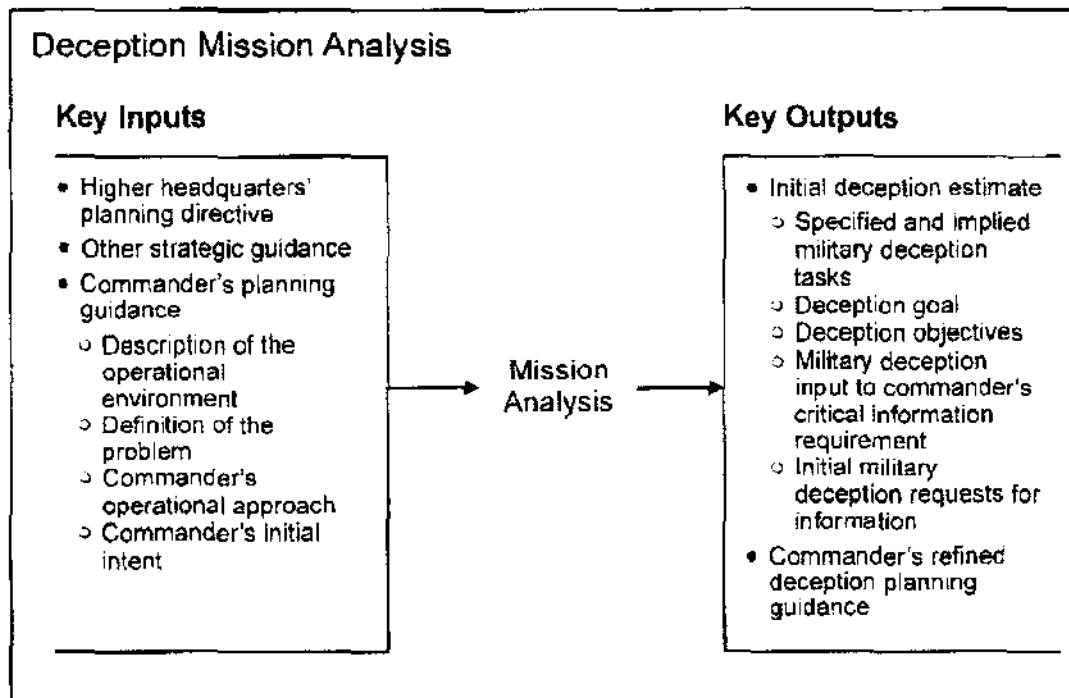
Deception Mission Analysis

Key Inputs

- Higher headquarters' planning directive
- Other strategic guidance
- Commander's planning guidance
  - Description of the operational environment
  - Definition of the problem
  - Commander's operational approach
  - Commander's initial intent

Mission Analysis

Key Outputs

- Initial deception estimate
  - Specified and implied military deception tasks
  - Deception goal
  - Deception objectives
  - Military deception input to commander's critical information requirement
  - Initial military deception requests for information
- Commander's refined deception planning guidance